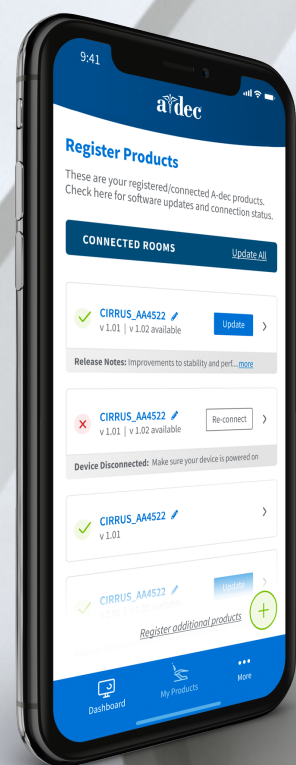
9:41

a-dec

Register Products

These are your registered/connected A-dec products. Check here for software updates and connection status.

CONNECTED ROOMS

Update All

CIRRUS_AA4522
v 1.01 | v 1.02 available

Update

Release Notes: Improvements to stability and perf... more

CIRRUS_AA4522
v 1.01 | v 1.02 available

Re-connect

Device Disconnected: Make sure your device is powered on

CIRRUS_AA4522
v 1.01

CIRRUS_AA4522
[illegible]

Update

Register additional products

Dashboard

My Products

More